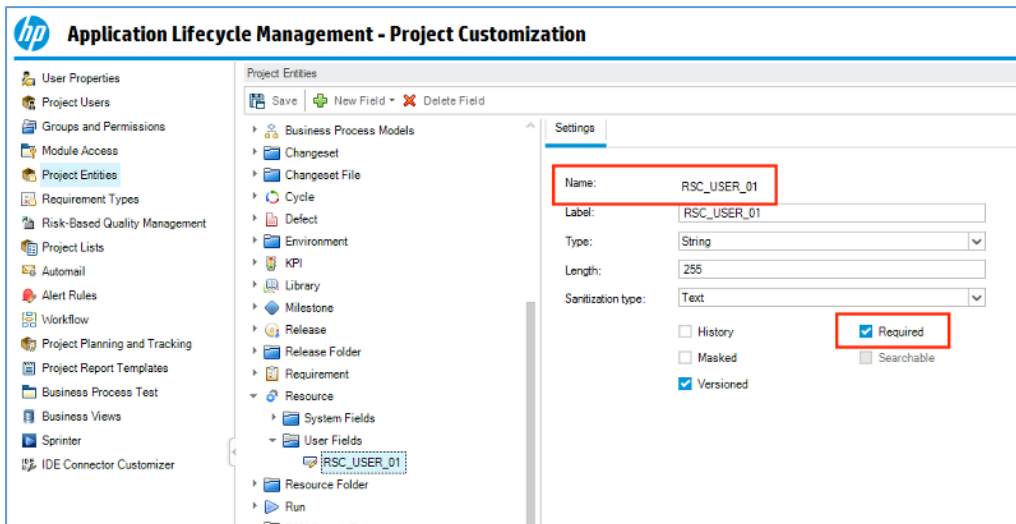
hp Application Lifecycle Management - Project Customization

User Properties
Project Users
Groups and Permissions
Module Access
Project Entities
Requirement Types
Risk-Based Quality Management
Project Lists
Automail
Alert Rules
Workflow
Project Planning and Tracking
Project Report Templates
Business Process Test
Business Views
Sprinter
IDE Connector Customizer

Project Entities

Save New Field Delete Field

Business Process Models
Changeset
Changeset File
Cycle
Defect
Environment
KPI
Library
Milestone
Release
Release Folder
Requirement
Resource
System Fields
User Fields
RSC_USER_01
Resource Folder
Run

Settings

Name: RSC_USER_01
Label: RSC_USER_01
Type: String
Length: 255
Sanitization type: Text

History
Required
Masked
Searchable
Versioned